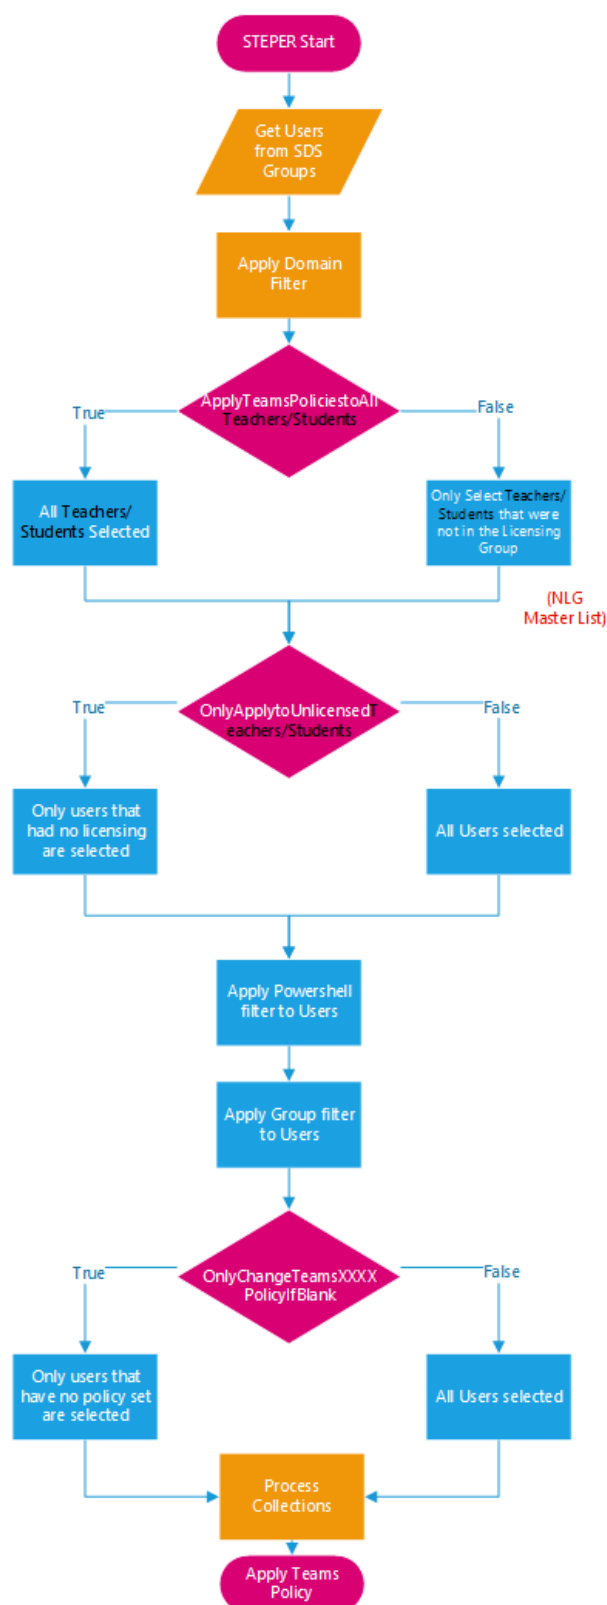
STEPER Start

Get Users from SDS Groups

Apply Domain Filter

ApplyTeamsPoliciestoAll Teachers/Students

True

False

All Teachers/ Students Selected

Only Select Teachers/ Students that were not in the Licensing Group

(NLG Master List)

OnlyApplytoUnlicensedTeachers/Students

True

False

Only users that had no licensing are selected

All Users selected

Apply Powershell filter to Users

Apply Group filter to Users

OnlyChangeTeamsXXXX PolicyIfBlank

True

False

Only users that have no policy set are selected

All Users selected

Process Collections

Apply Teams Policy